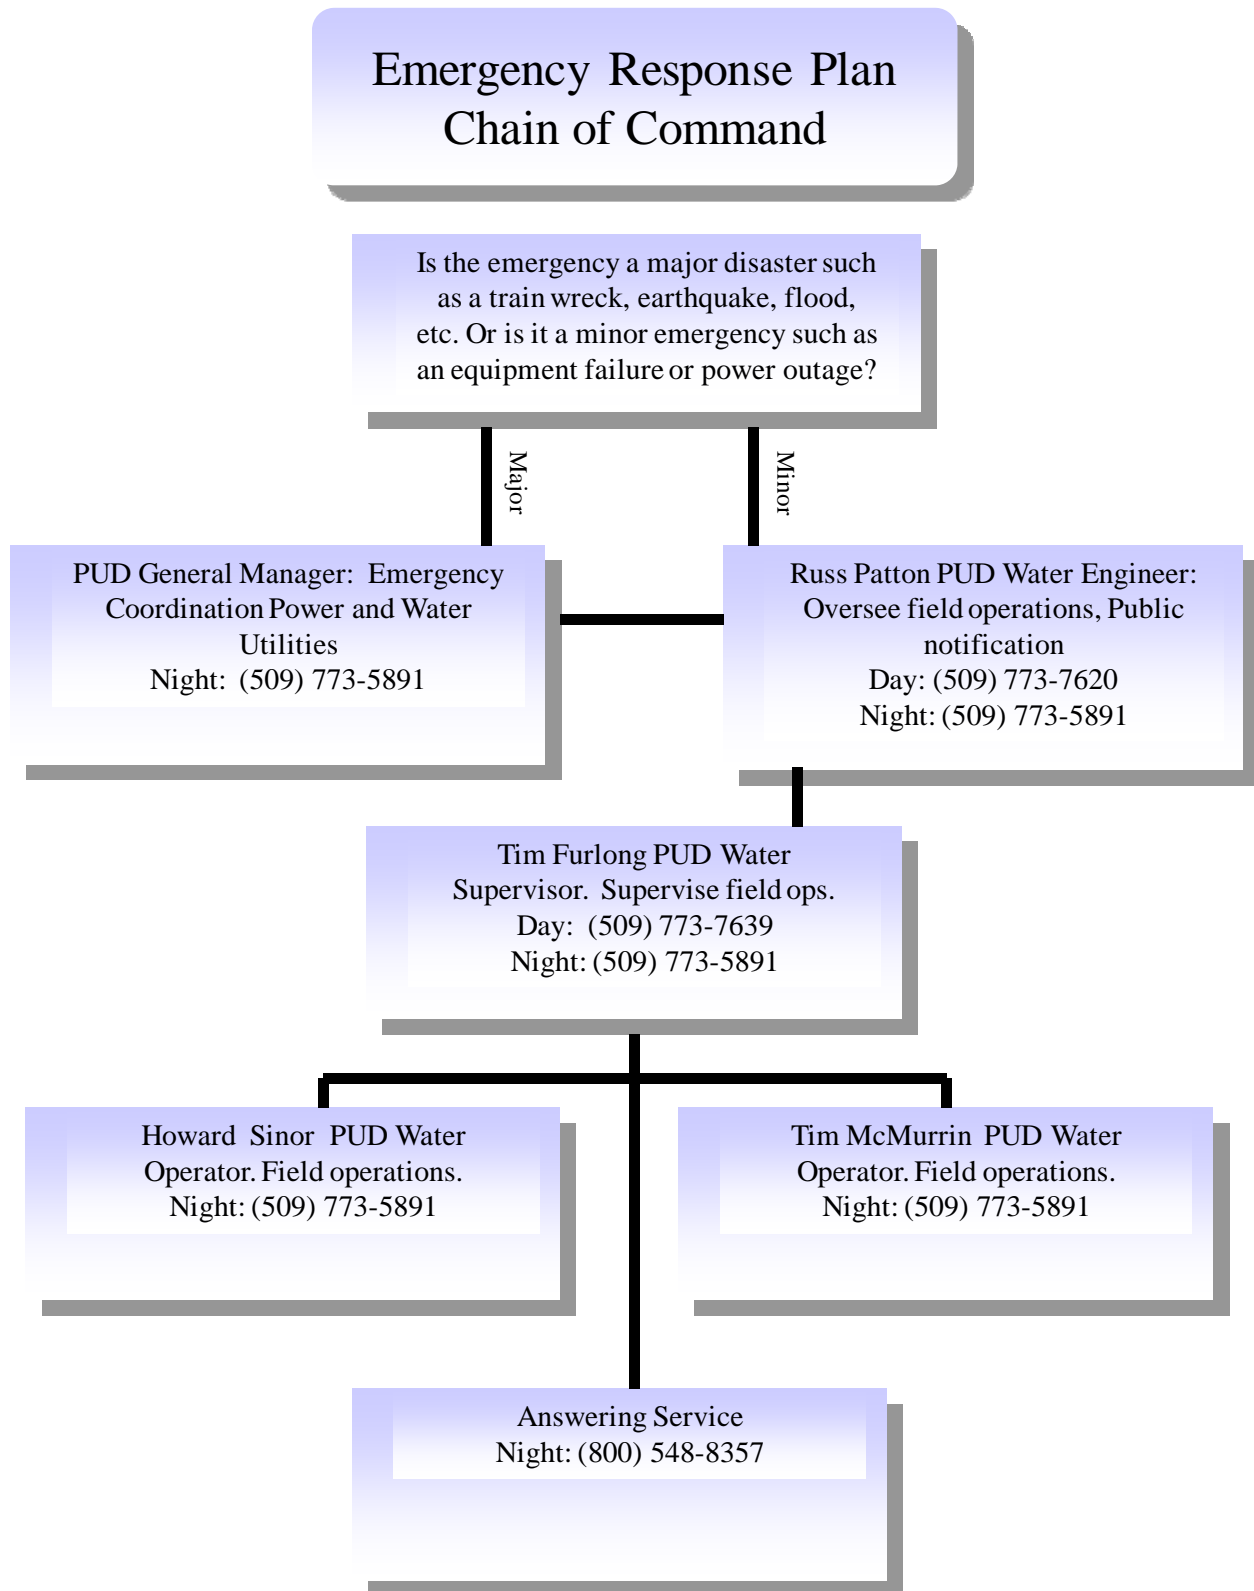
Emergency Response Plan
Chain of Command

Is the emergency a major disaster such as a train wreck, earthquake, flood, etc. Or is it a minor emergency such as an equipment failure or power outage?

Major

Minor

PUD General Manager: Emergency Coordination Power and Water Utilities
Night: (509) 773-5891

Russ Patton PUD Water Engineer: Oversee field operations, Public notification
Day: (509) 773-7620
Night: (509) 773-5891

Tim Furlong PUD Water Supervisor. Supervise field ops.
Day: (509) 773-7639
Night: (509) 773-5891

Howard Sinor PUD Water Operator. Field operations.
Night: (509) 773-5891

Tim McMurrin PUD Water Operator. Field operations.
Night: (509) 773-5891

Answering Service
Night: (800) 548-8357